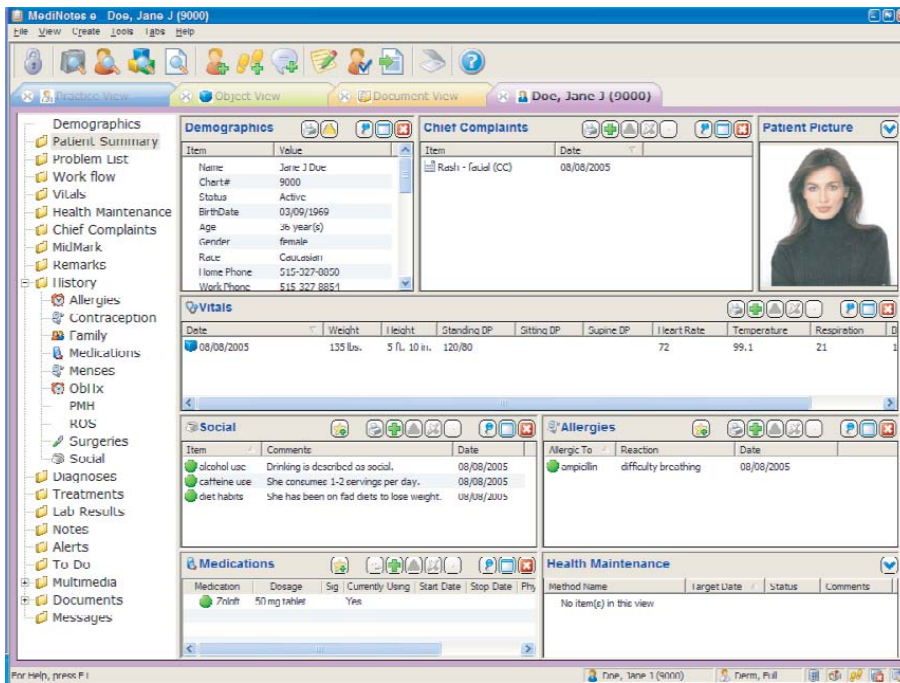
MediNotes e Doe, Jane J (9000)

File View Create Tools Labs Help

Practice View | Object View | Document View | Doe, Jane J (9000)

Demographics
Patient Summary
Problem List
Work flow
Vitals
Health Maintenance
Chief Complaints
MidMark
Remarks
History
Allergies
Contraception
Family
Medications
Menses
ObHx
PMH
ROS
Surgeries
Social
Diagnoses
Treatments
Lab Results
Notes
Alerts
To Do
Multimedia
Documents
Messages

Demographics

| Item | Value |
|---|---|
| Name | Jane J Doe |
| Chart# | 9000 |
| Status | Active |
| BirthDate | 03/09/1969 |
| Age | 36 year(s) |
| Gender | female |
| Race | Caucasian |
| Home Phone | 515-327-8850 |
| Work Phone | 515 327 8851 |

Chief Complaints

| Item | Date |
|---|---|
| Rash - facial (CC) | 08/08/2005 |

Patient Picture

Vitals

| Date | Weight | Height | Standing BP | Sitting BP | Supine BP | Heart Rate | Temperature | Respiration | B |
|---|---|---|---|---|---|---|---|---|---|
| 08/08/2005 | 135 lbs. | 5 ft. 10 in. | 120/80 | | | 72 | 99.1 | 21 | 1 |

Social

| Item | Comments | Date |
|---|---|---|
| alcohol use | Drinking is described as social. | 08/08/2005 |
| caffeine use | She consumes 1-2 servings per day. | 08/08/2005 |
| diet habits | She has been on fad diets to lose weight. | 08/08/2005 |

Allergies

| Allergic To | Reaction | Date |
|---|---|---|
| ampicillin | difficulty breathing | 08/08/2005 |

Medications

| Medication | Dosage | Sig | Currently Using | Start Date | Stop Date | Phy |
|---|---|---|---|---|---|---|
| Zoloft | 50 mg tablet | | Yes | | | |

Health Maintenance

| Method Name | Target Date | Status | Comments |
|---|---|---|---|
| No item(s) in this view | | | |

For Help, press F1 | Doe, Jane J (9000) | Derm, Full